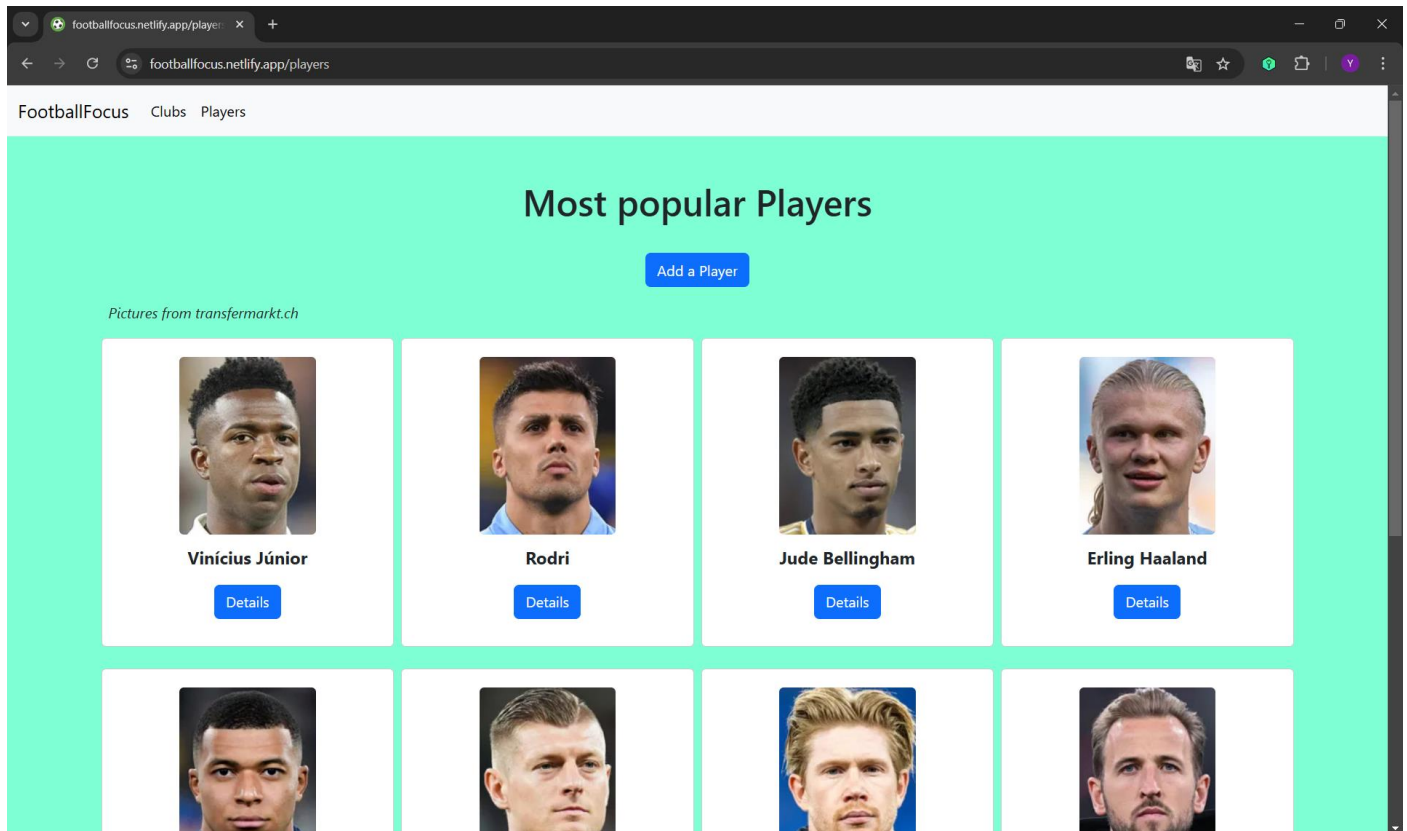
footballfocus.netlify.app/player

footballfocus.netlify.app/players

FootballFocus Clubs Players

Most popular Players

Add a Player

Pictures from transfermarkt.ch

Vinícius Júnior

Details

Rodri

Details

Jude Bellingham

Details

Erling Haaland

Details